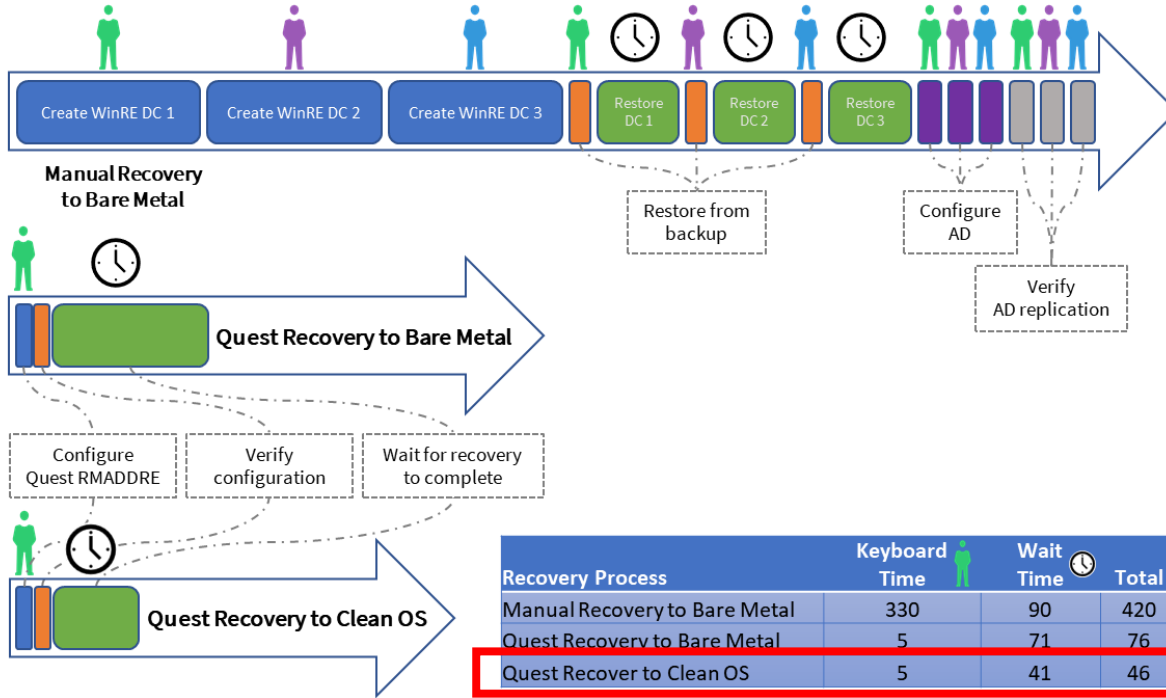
Create WinRE DC 1

Create WinRE DC 2

Create WinRE DC 3

Restore DC 1

Restore DC 2

Restore DC 3

Manual Recovery to Bare Metal

Restore from backup

Configure AD

Verify AD replication

Quest Recovery to Bare Metal

Configure Quest RMADDRE

Verify configuration

Wait for recovery to complete

Quest Recovery to Clean OS

| Recovery Process | Keyboard Time | Wait Time | Total |
|---|---|---|---|
| Manual Recovery to Bare Metal | 330 | 90 | 420 |
| Quest Recovery to Bare Metal | 5 | 71 | 76 |
| Quest Recover to Clean OS | 5 | 41 | 46 |